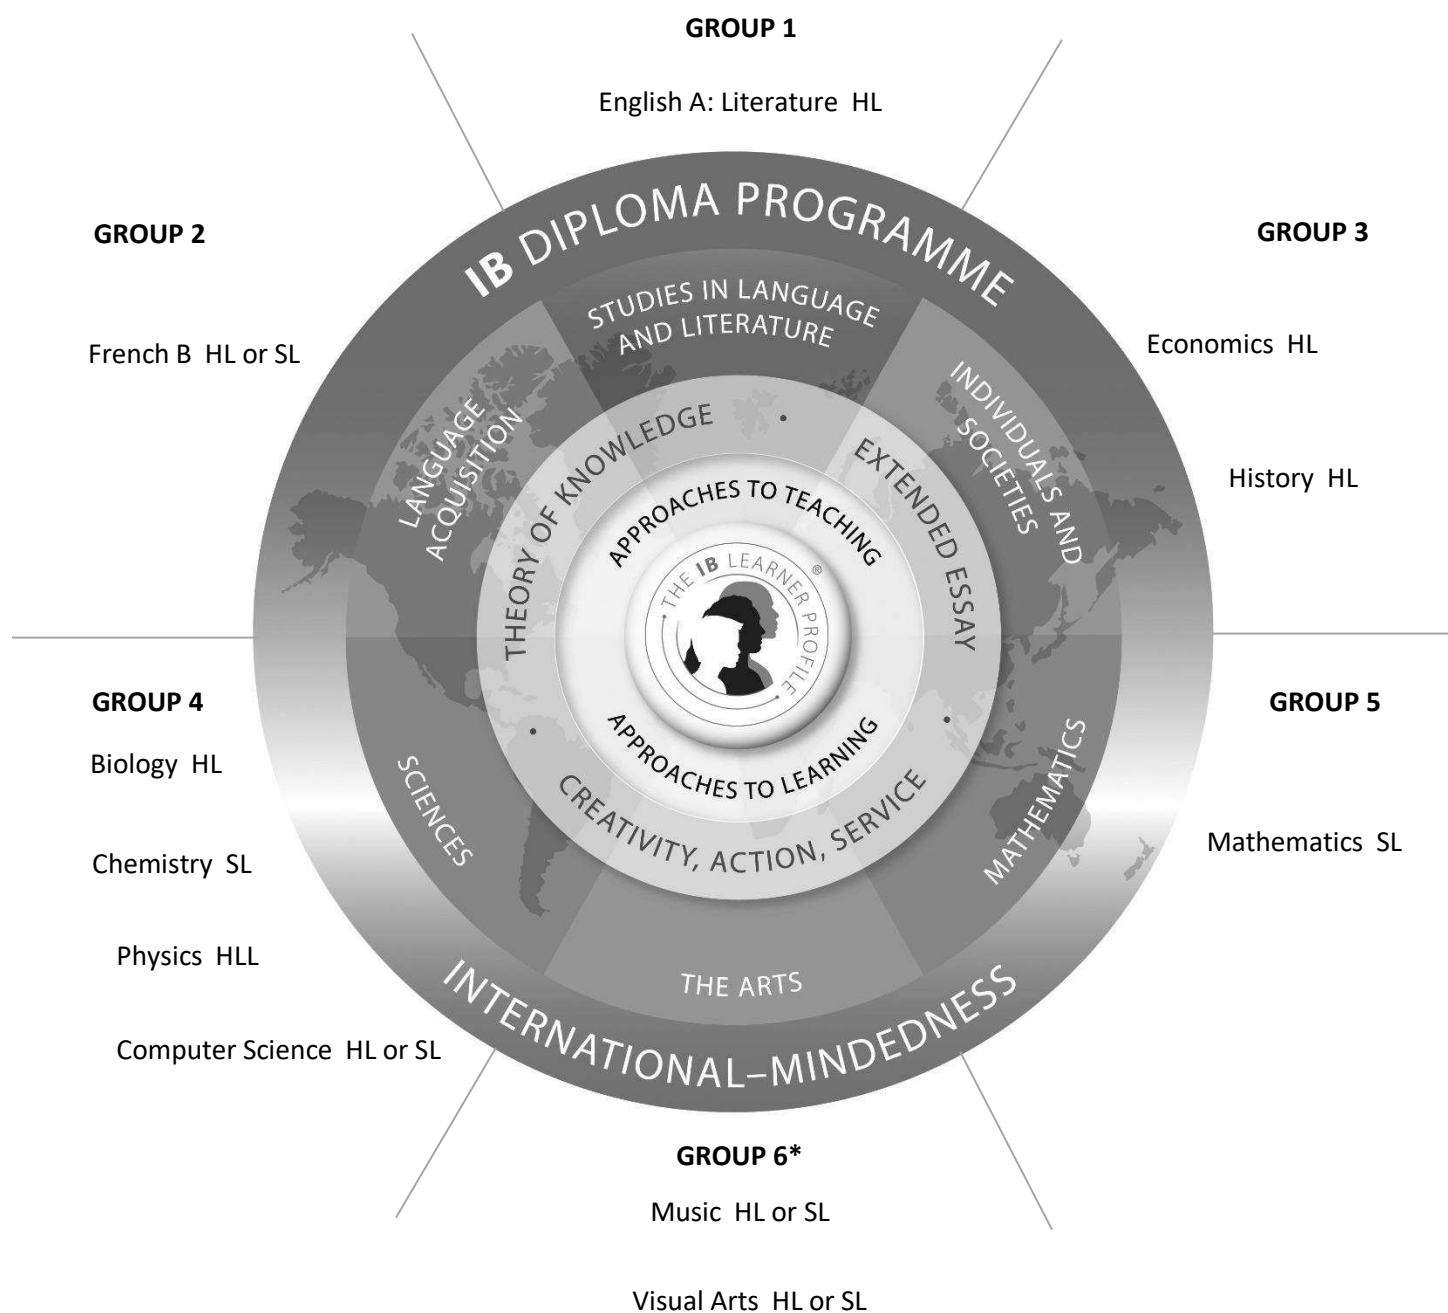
GROUP 1

English A: Literature HL

GROUP 2

French B HL or SL

GROUP 3

Economics HL

History HL

IB DIPLOMA PROGRAMME

STUDIES IN LANGUAGE AND LITERATURE

LANGUAGE ACQUISITION

INDIVIDUALS AND SOCIETIES

THEORY OF KNOWLEDGE

EXTENDED ESSAY

APPROACHES TO TEACHING

THE IB LEARNER PROFILE®

APPROACHES TO LEARNING

CREATIVITY, ACTION, SERVICE

SCIENCES

MATHEMATICS

THE ARTS

INTERNATIONAL-MINDEDNESS

GROUP 4

Biology HL

Chemistry SL

Physics HLL

Computer Science HL or SL

GROUP 5

Mathematics SL

GROUP 6*

Music HL or SL

Visual Arts HL or SL